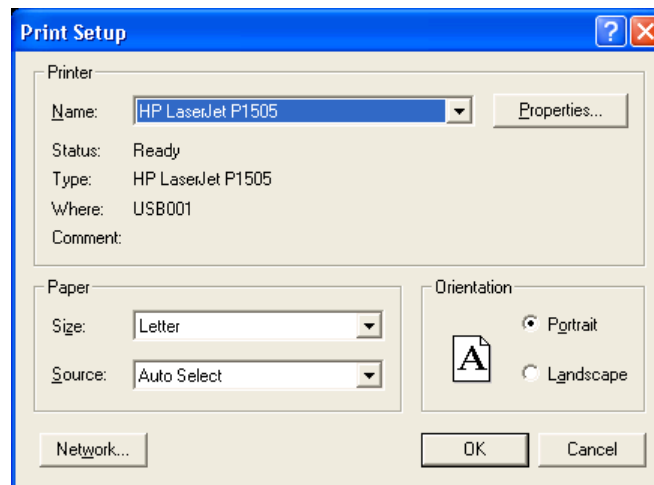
Print Setup

Printer

Name: HP LaserJet P1505

Properties...

Status: Ready

Type: HP LaserJet P1505

Where: USB001

Comment:

Paper

Size: Letter

Source: Auto Select

Orientation

A

Portrait

Landscape

Network...

OK

Cancel